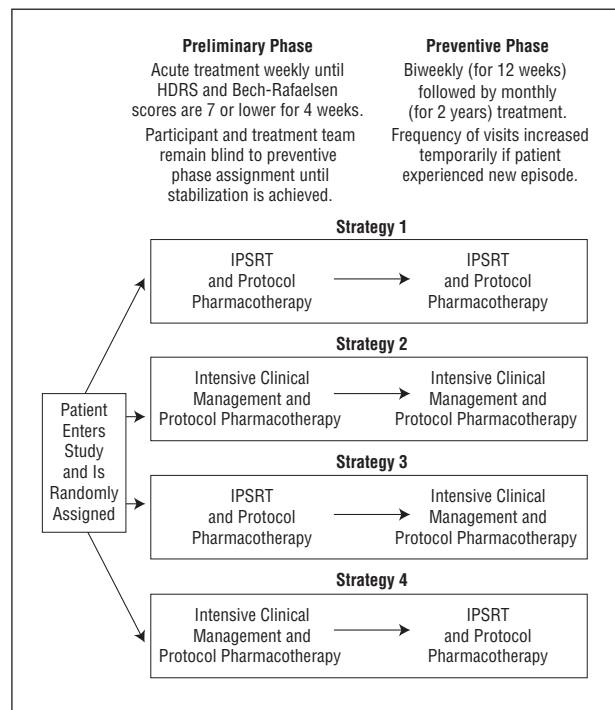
Preliminary Phase
Acute treatment weekly until HDRS and Bech-Rafaelsen scores are 7 or lower for 4 weeks.
Participant and treatment team remain blind to preventive phase assignment until stabilization is achieved.

Preventive Phase
Biweekly (for 12 weeks) followed by monthly (for 2 years) treatment.
Frequency of visits increased temporarily if patient experienced new episode.

Patient Enters Study and Is Randomly Assigned

Strategy 1
IPSRT and Protocol Pharmacotherapy → IPSRT and Protocol Pharmacotherapy

Strategy 2
Intensive Clinical Management and Protocol Pharmacotherapy → Intensive Clinical Management and Protocol Pharmacotherapy

Strategy 3
IPSRT and Protocol Pharmacotherapy → Intensive Clinical Management and Protocol Pharmacotherapy

Strategy 4
Intensive Clinical Management and Protocol Pharmacotherapy → IPSRT and Protocol Pharmacotherapy